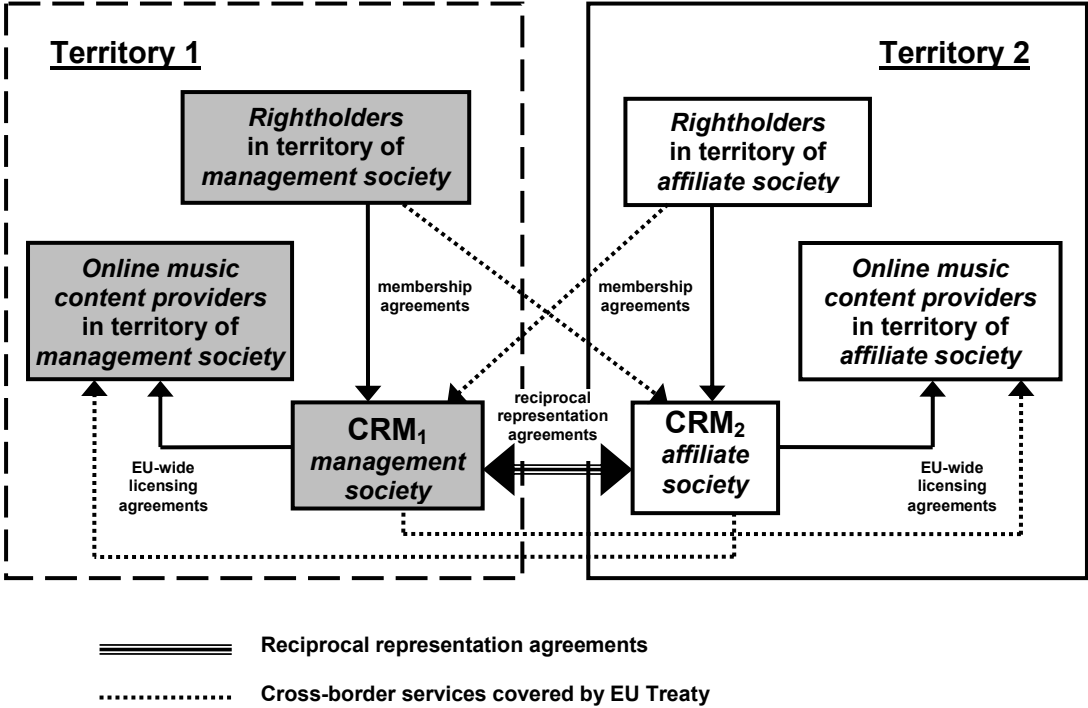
Territory 1

Territory 2

Rightholders in territory of management society

Rightholders in territory of affiliate society

Online music content providers in territory of management society

membership agreements

membership agreements

Online music content providers in territory of affiliate society

reciprocal representation agreements

$CRM_1$ management society

$CRM_2$ affiliate society

EU-wide licensing agreements

EU-wide licensing agreements

Reciprocal representation agreements

Cross-border services covered by EU Treaty